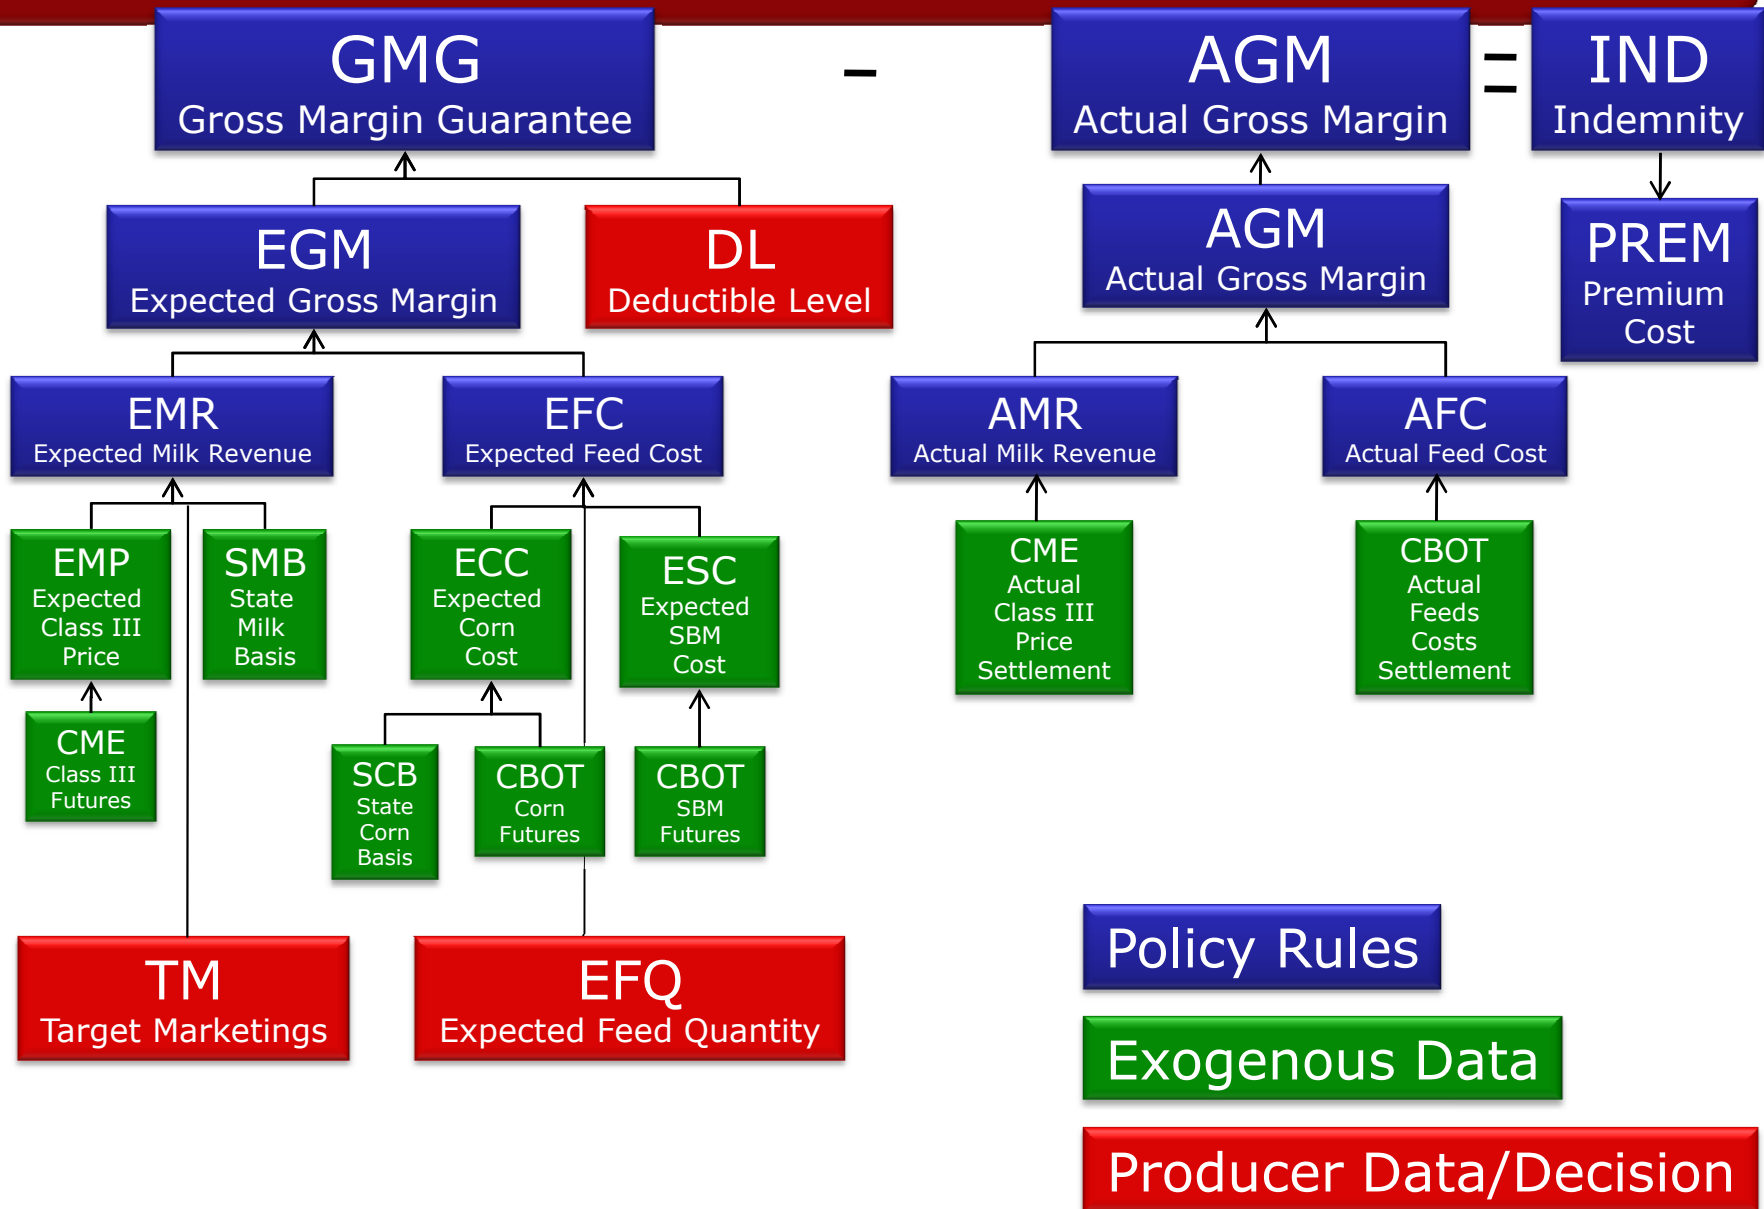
GMG
Gross Margin Guarantee

–

AGM
Actual Gross Margin

=

IND
Indemnity

EGM
Expected Gross Margin

DL
Deductible Level

AGM
Actual Gross Margin

PREM
Premium Cost

EMR
Expected Milk Revenue

EFC
Expected Feed Cost

AMR
Actual Milk Revenue

AFC
Actual Feed Cost

EMP
Expected Class III Price

SMB
State Milk Basis

ECC
Expected Corn Cost

ESC
Expected SBM Cost

CME
Actual Class III Price Settlement

CBOT
Actual Feeds Costs Settlement

CME
Class III Futures

SCB
State Corn Basis

CBOT
Corn Futures

CBOT
SBM Futures

TM
Target Marketings

EFQ
Expected Feed Quantity

Policy Rules

Exogenous Data

Producer Data/Decision